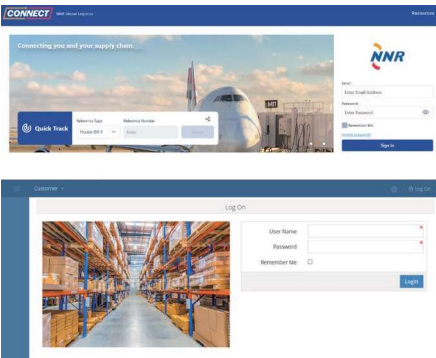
CONNECT NNR Global Logistics

Resources

Connecting you and your supply chain.

Quick Track

Reference Type

House B/L #

Reference Number

Enter

Search

NNR

Email

Enter Email Address

Password

Enter Password

Remember Me

Forgot password?

Sign In

Customer

Log On

Log On

User Name

Password

Remember Me

Login